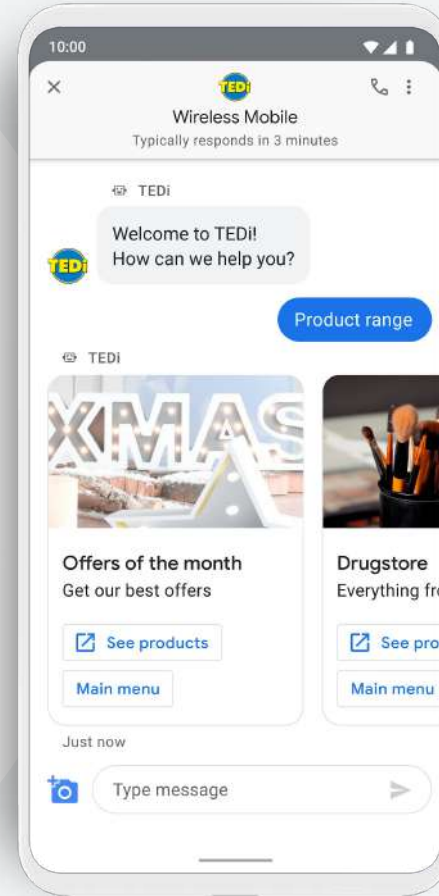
10:00

×
TEDi
Wireless Mobile
Typically responds in 3 minutes

TEDi
Welcome to TEDi!
How can we help you?

TEDi

Product range

TEDi

XMAS

Offers of the month
Get our best offers

See products

Main menu

Drugstore
Everything fr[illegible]

See pro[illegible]

Main menu

Just now

Type message